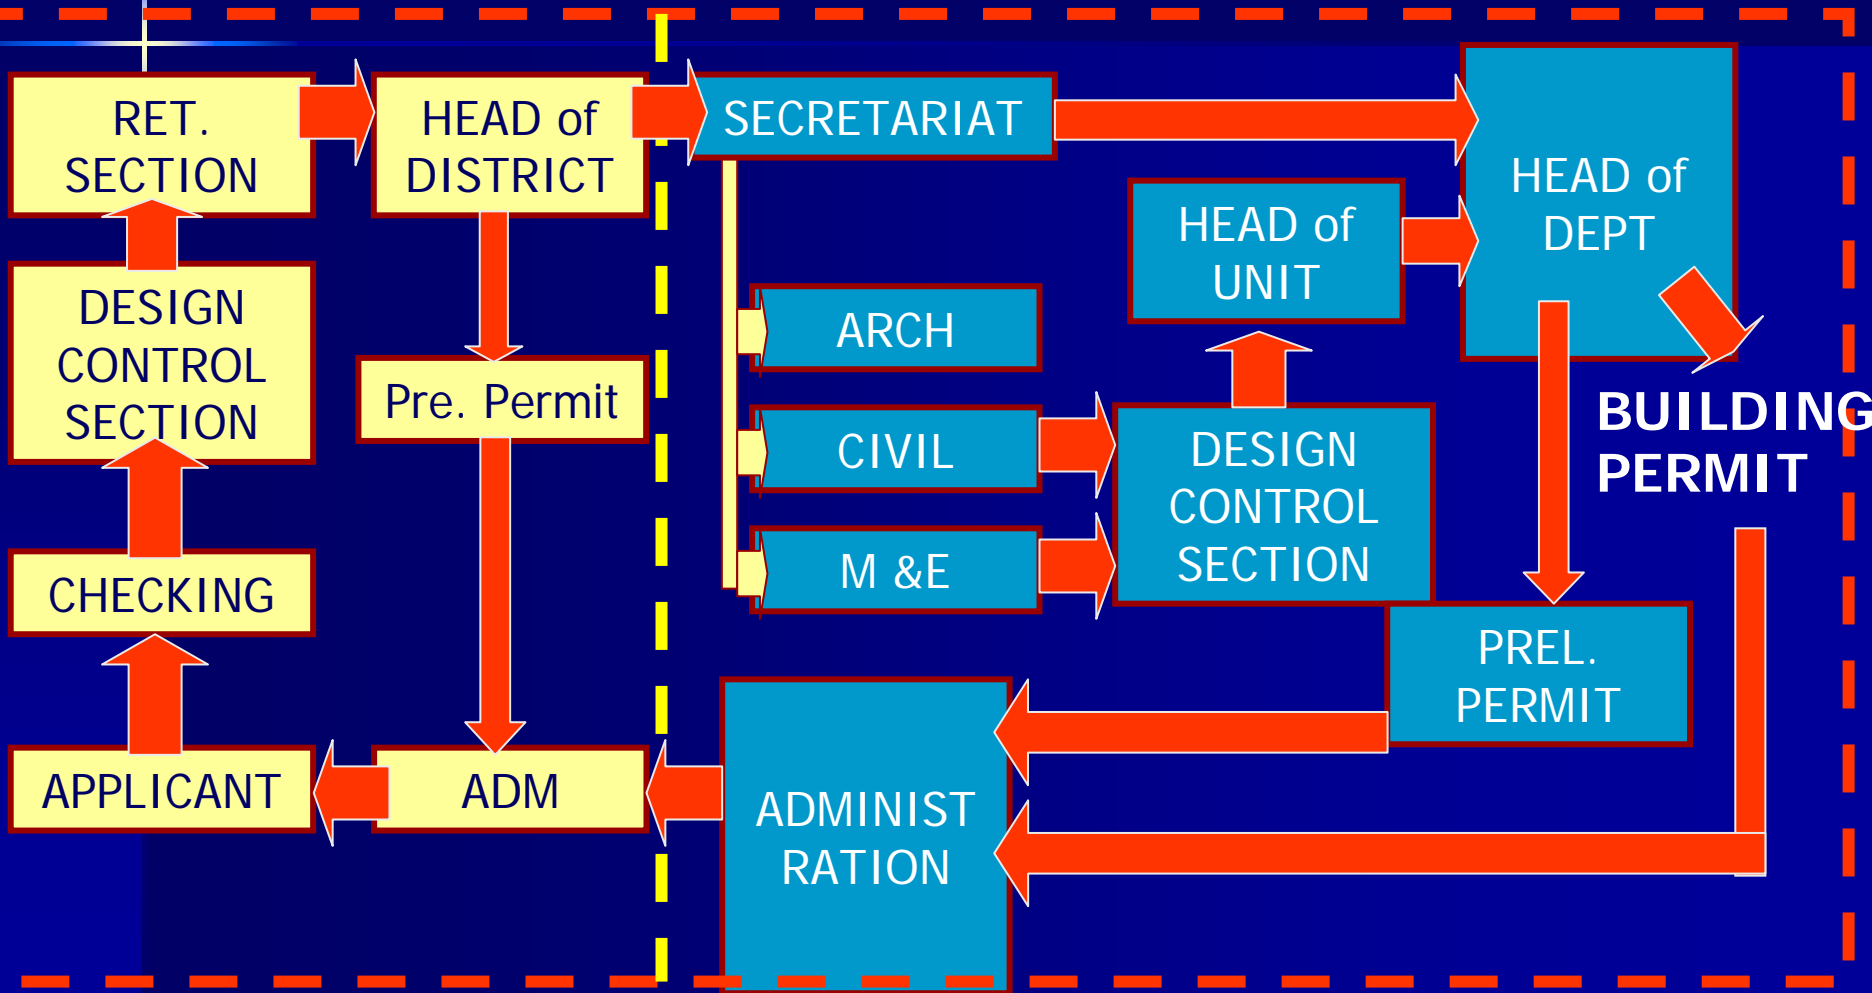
RET. SECTION

DESIGN CONTROL SECTION

CHECKING

APPLICANT

HEAD of DISTRICT

Pre. Permit

ADM

SECRETARIAT

ARCH

CIVIL

M &E

HEAD of UNIT

DESIGN CONTROL SECTION

HEAD of DEPT

BUILDING PERMIT

PREL. PERMIT

ADMINIST RATION